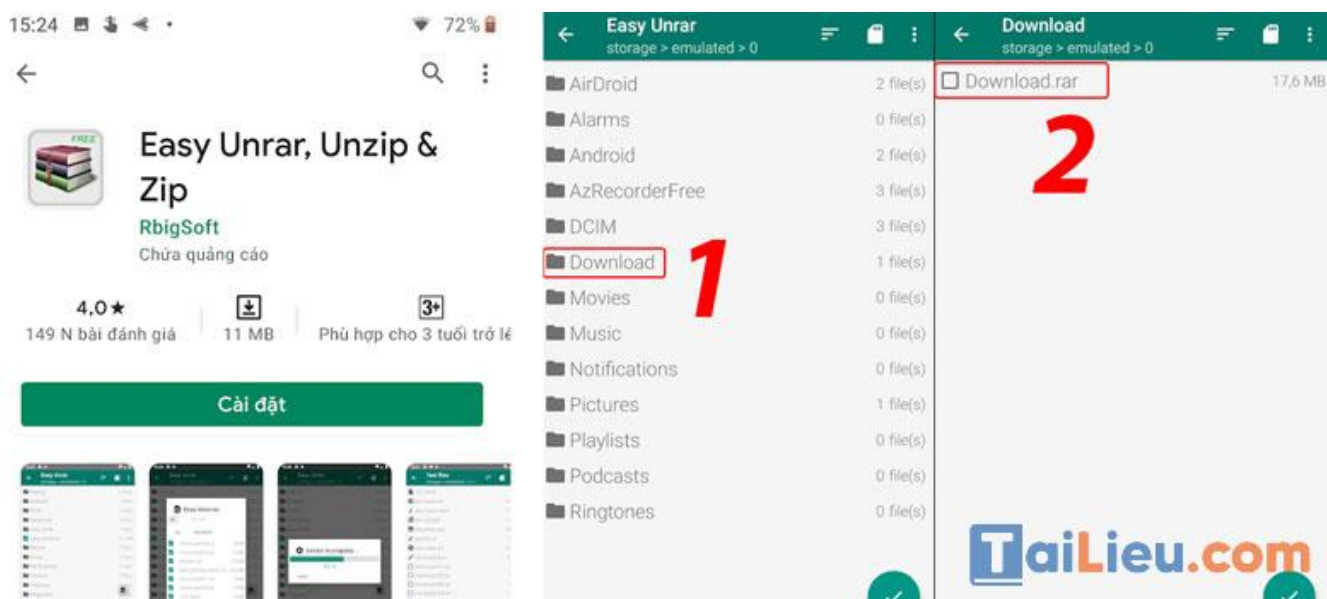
15:24

72%

FREE

Easy Unrar, Unzip & Zip

RbigSoft

Chứa quảng cáo

4,0★

149 N bài đánh giá

11 MB

3+

Phù hợp cho 3 tuổi trở lê

Cài đặt

Easy Unrar
storage > emulated > 0

AirDroid 2 file(s)
Alarms 0 file(s)
Android 2 file(s)
AzRecorderFree 3 file(s)
DCIM 3 file(s)
Download 1 file(s)
Movies 0 file(s)
Music 0 file(s)
Notifications 0 file(s)
Pictures 1 file(s)
Playlists 0 file(s)
Podcasts 0 file(s)
Ringtones 0 file(s)

1

Download
storage > emulated > 0

Download.rar 17,6 MB

2

TaiLieu.com